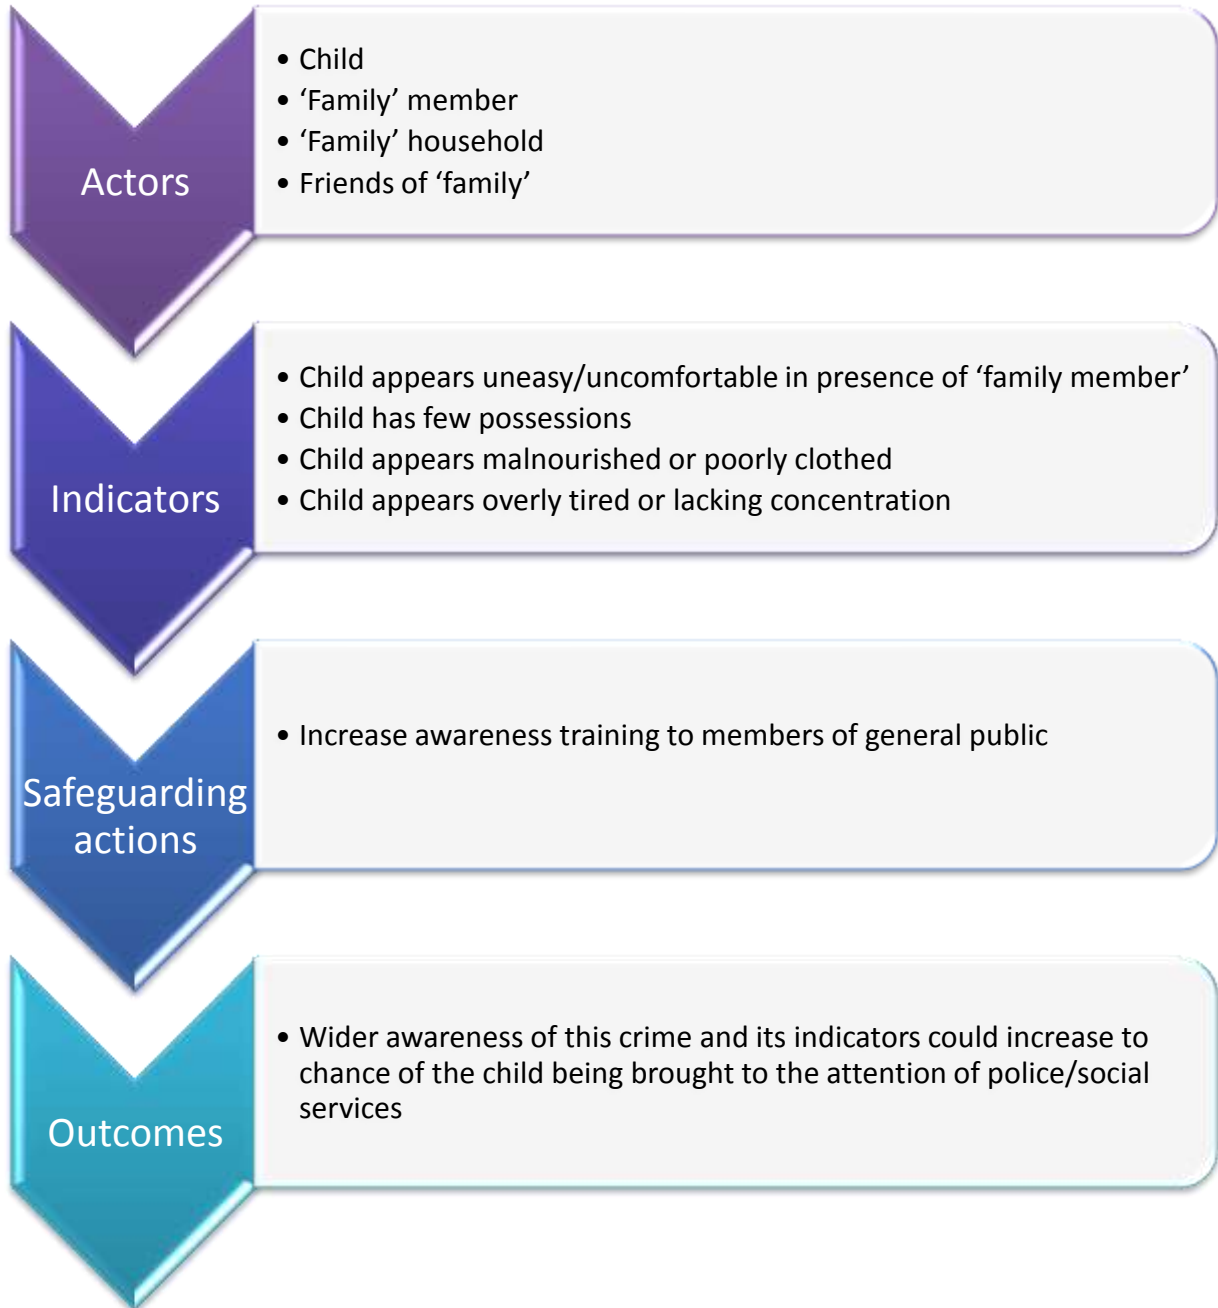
Actors

- Child
- 'Family' member
- 'Family' household
- Friends of 'family'

Indicators

- Child appears uneasy/uncomfortable in presence of 'family member'
- Child has few possessions
- Child appears malnourished or poorly clothed
- Child appears overly tired or lacking concentration

Safeguarding actions

- Increase awareness training to members of general public

Outcomes

- Wider awareness of this crime and its indicators could increase to chance of the child being brought to the attention of police/social services